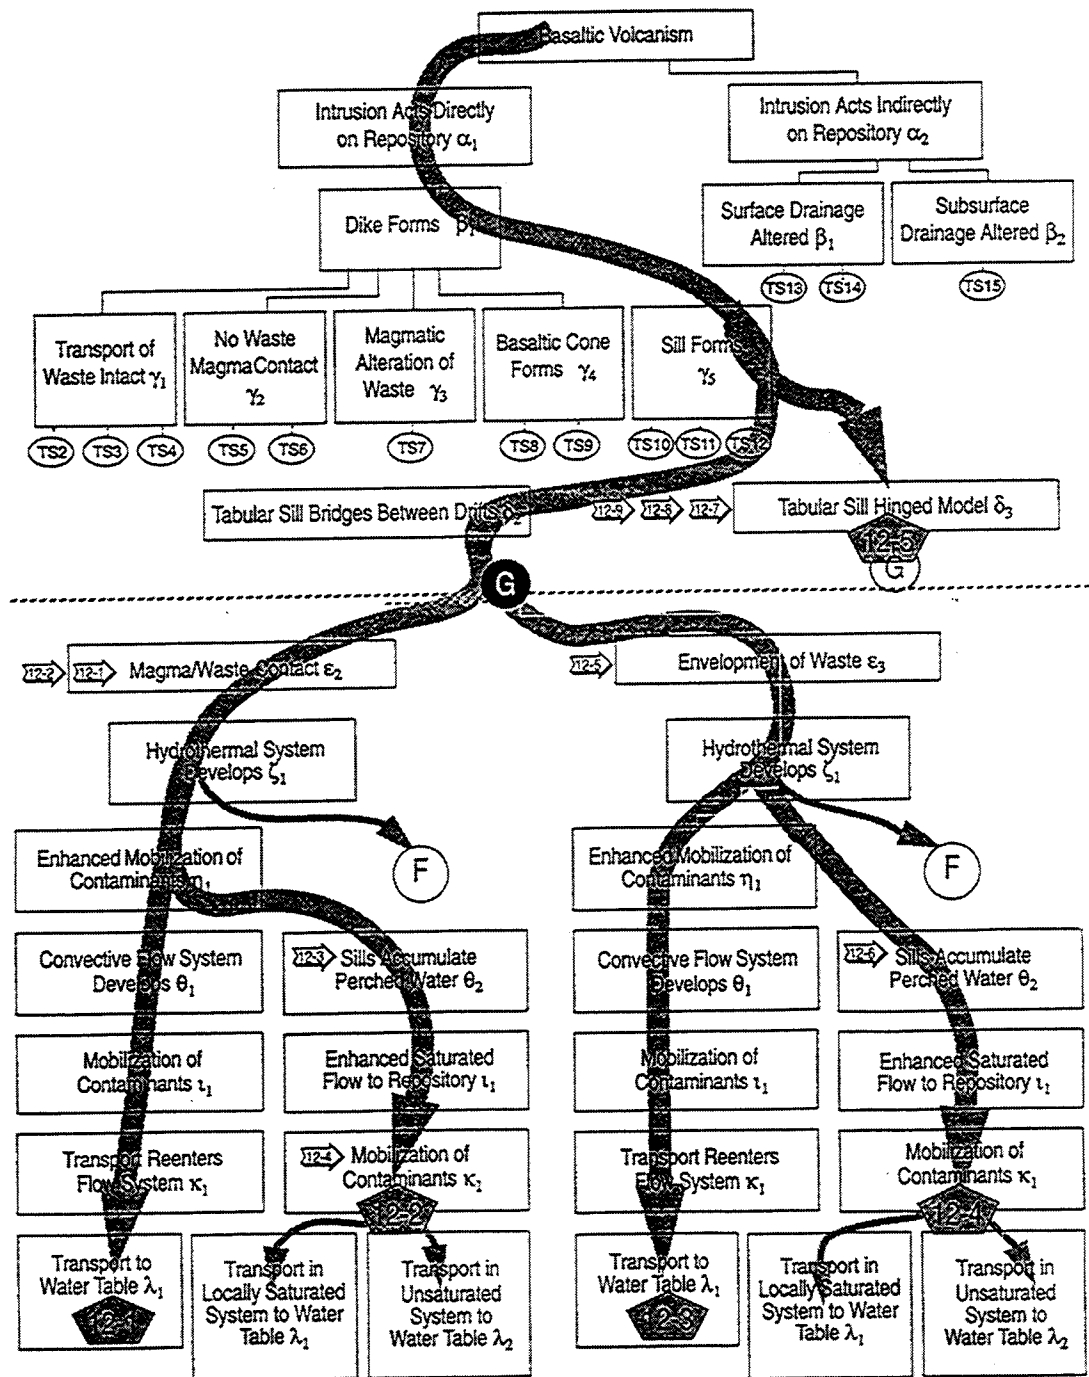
Basaltic Volcanism

Intrusion Acts Directly on Repository $\alpha_1$

Intrusion Acts Indirectly on Repository $\alpha_2$

Dike Forms $\beta_1$

Surface Drainage Altered $\beta_1$

Subsurface Drainage Altered $\beta_2$

TS13 TS14 TS15

Transport of Waste Intact $\gamma_1$

No Waste Magma Contact $\gamma_2$

Magmatic Alteration of Waste $\gamma_3$

Basaltic Cone Forms $\gamma_4$

Sill Forms $\gamma_5$

TS2 TS3 TS4 TS5 TS6 TS7 TS8 TS9 TS10 TS11 TS12

Tabular Sill Bridges Between Drifts $\delta_2$

12-9 12-8 12-7

Tabular Sill Hinged Model $\delta_3$

12-5

G

G

12-2 12-1 Magma/Waste Contact $\varepsilon_2$

12-5 Envelopment of Waste $\varepsilon_3$

Hydrothermal System Develops $\zeta_1$

Hydrothermal System Develops $\zeta_1$

Enhanced Mobilization of Contaminants $\eta_1$

F

Enhanced Mobilization of Contaminants $\eta_1$

F

Convective Flow System Develops $\theta_1$

12-3 Sills Accumulate Perched Water $\theta_2$

Convective Flow System Develops $\theta_1$

12-6 Sills Accumulate Perched Water $\theta_2$

Mobilization of Contaminants $\iota_1$

Enhanced Saturated Flow to Repository $\iota_1$

Mobilization of Contaminants $\iota_1$

Enhanced Saturated Flow to Repository $\iota_1$

Transport Reenters Flow System $\kappa_1$

12-4 Mobilization of Contaminants $\kappa_2$

Transport Reenters Flow System $\kappa_1$

Mobilization of Contaminants $\kappa_1$

12-2

12-4

Transport to Water Table $\lambda_1$

12-1

Transport in Locally Saturated System to Water Table $\lambda_1$

Transport in Unsaturated System to Water Table $\lambda_2$

Transport to Water Table $\lambda_1$

12-3

Transport in Locally Saturated System to Water Table $\lambda_1$

Transport in Unsaturated System to Water Table $\lambda_2$